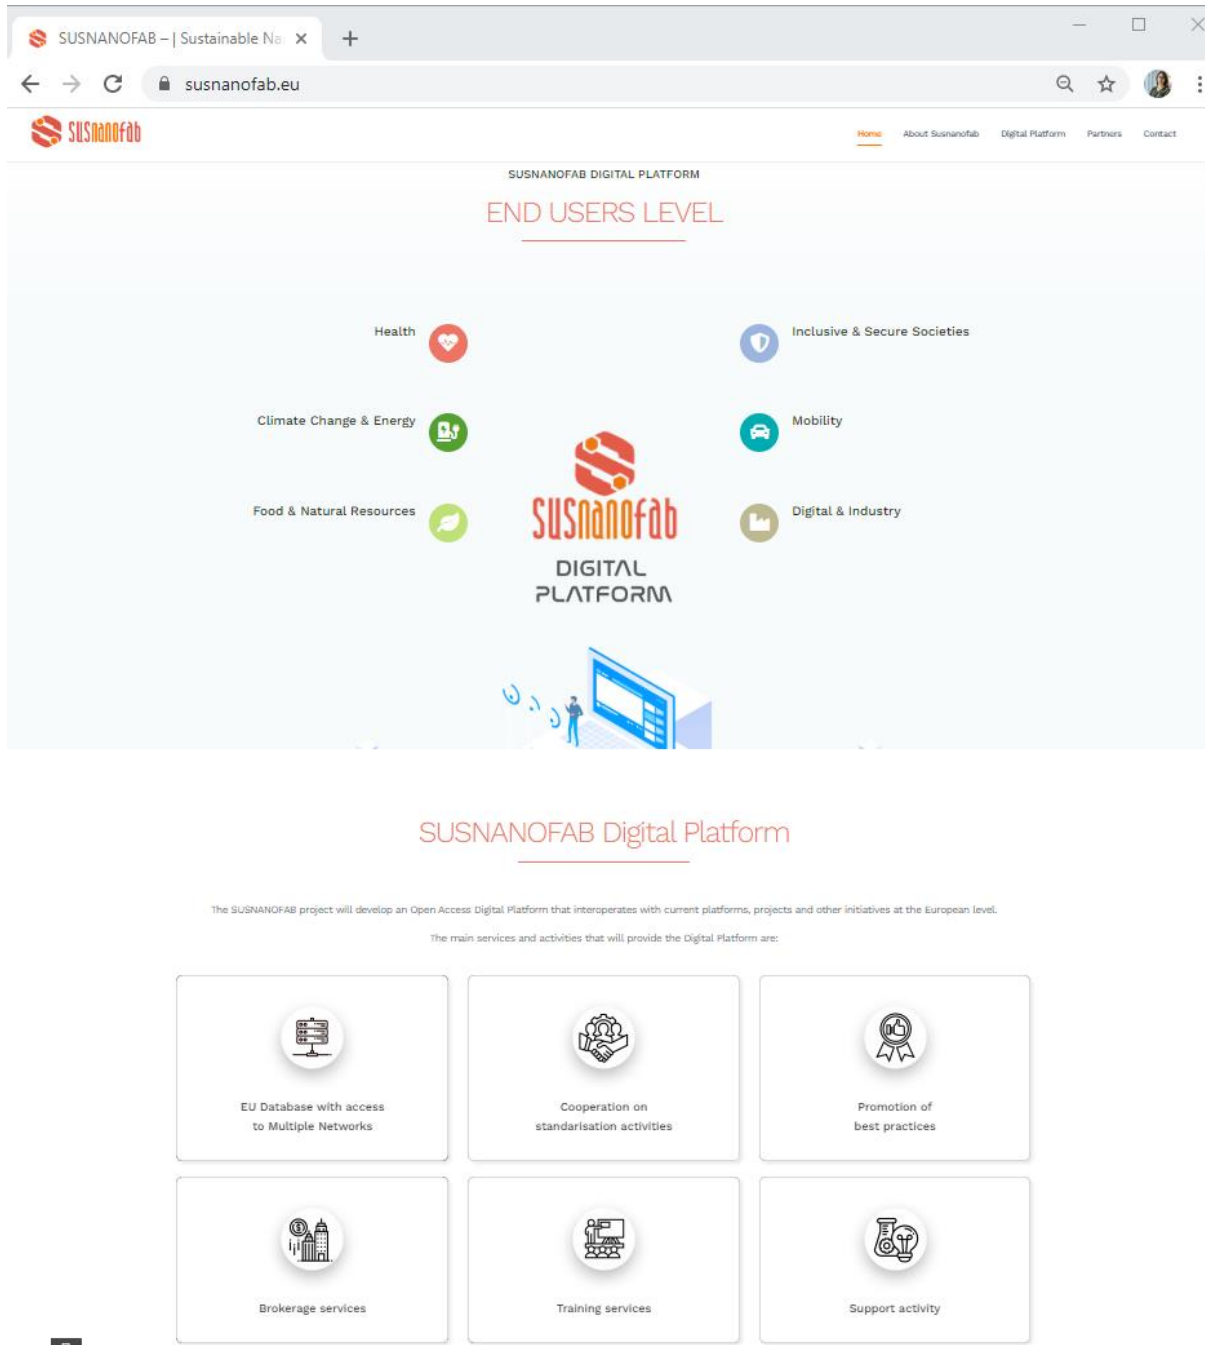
SUSNANOFAB – | Sustainable Na

susnanofab.eu

SUSnanofab

Home About Susnanofab Digital Platform Partners Contact

SUSNANOFAB DIGITAL PLATFORM

END USERS LEVEL

Health

Inclusive & Secure Societies

Climate Change & Energy

Mobility

Food & Natural Resources

Digital & Industry

SUSnanofab

DIGITAL PLATFORM

SUSNANOFAB Digital Platform

The SUSNANOFAB project will develop an Open Access Digital Platform that interoperates with current platforms, projects and other initiatives at the European level.

The main services and activities that will provide the Digital Platform are:

EU Database with access to Multiple Networks

Cooperation on standarisation activities

Promotion of best practices

Brokerage services

Training services

Support activity